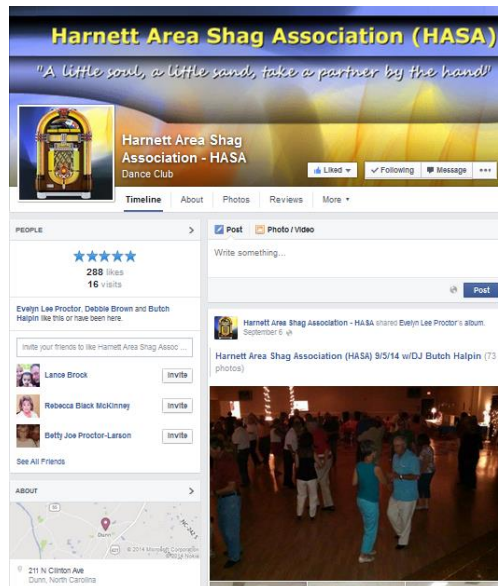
Harnett Area Shag Association (HASA)

"A little soul, a little sand, take a partner by the hand"

Harnett Area Shag Association - HASA
Dance Club

Liked ▾ ✓Following Message •••

Timeline About Photos Reviews More ▾

PEOPLE >

★★★★★
288 likes
16 visits

Evelyn Lee Proctor, Debbie Brown and Butch Halpin like this or have been here.

Invite your friends to like Harnett Area Shag Assoc...

Lance Brock Invite

Rebecca Black McKinney Invite

Betty Joe Proctor-Larson Invite

See All Friends

ABOUT >

© 2014 Microsoft Corporation

211 N Clinton Ave
Dunn, North Carolina

Post Photo / Video

Write something...

Post

Harnett Area Shag Association - HASA shared Evelyn Lee Proctor's album.
September 6

Harnett Area Shag Association (HASA) 9/5/14 w/DJ Butch Halpin (73 photos)